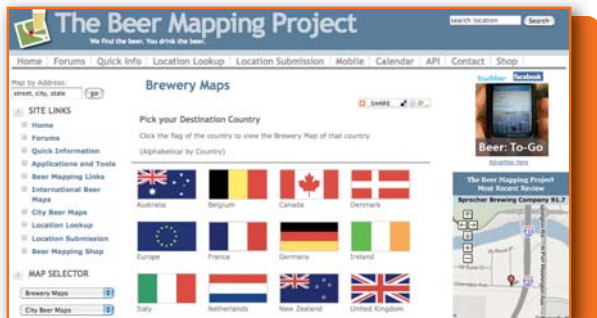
The Beer Mapping Project
We find the beer. You drink the beer.
search location
Search

Home | Forums | Quick Info | Location Lookup | Location Submission | Mobile | Calendar | API | Contact | Shop

Map by Address:
street, city, state
go

SITE LINKS
Home
Forums
Quick Information
Applications and Tools
Beer Mapping Links
International Beer Maps
City Beer Maps
Location Lookup
Location Submission
Beer Mapping Shop

MAP SELECTOR
Brewery Maps
City Beer Maps

Brewery Maps

SHARE

Pick your Destination Country
Click the flag of the country to view the Brewery Map of that country.
(Alphabetical by Country)

Australia
Belgium
Canada
Denmark
Europe
France
Germany
Ireland
Italy
Netherlands
New Zealand
United Kingdom

twitter facebook
Beer: To-Go
Advertise Here

The Beer Mapping Project
Most Recent Review
Sprecher Brewing Company 91.7